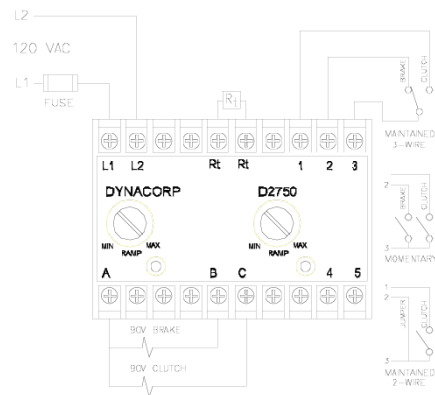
L2

120 VAC

L1

FUSE

$R_L$

L1 L2 Rt Rt 1 2 3

DYNACORP

D2750

MIN RAMP MAX

MIN RAMP MAX

A B C 4 5

90V BRAKE

90V CLUTCH

BRAKE CLUTCH

MAINTAINED 3-WIRE

2 BRAKE CLUTCH

3

MOMENTARY

1
2 JUMPER CLUTCH

3

MAINTAINED 2-WIRE